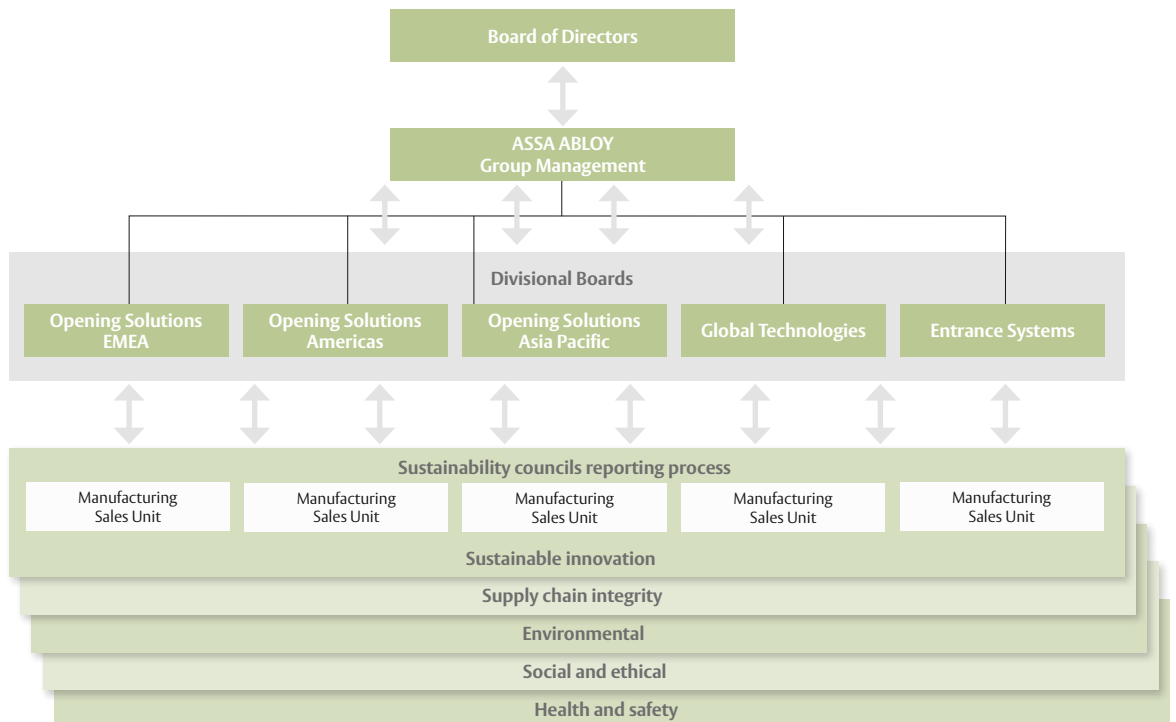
Board of Directors

ASSA ABLOY
Group Management

Divisional Boards

Opening Solutions EMEA

Opening Solutions Americas

Opening Solutions Asia Pacific

Global Technologies

Entrance Systems

Sustainability councils reporting process

Manufacturing Sales Unit

Manufacturing Sales Unit

Manufacturing Sales Unit

Manufacturing Sales Unit

Manufacturing Sales Unit

Sustainable innovation

Supply chain integrity

Environmental

Social and ethical

Health and safety